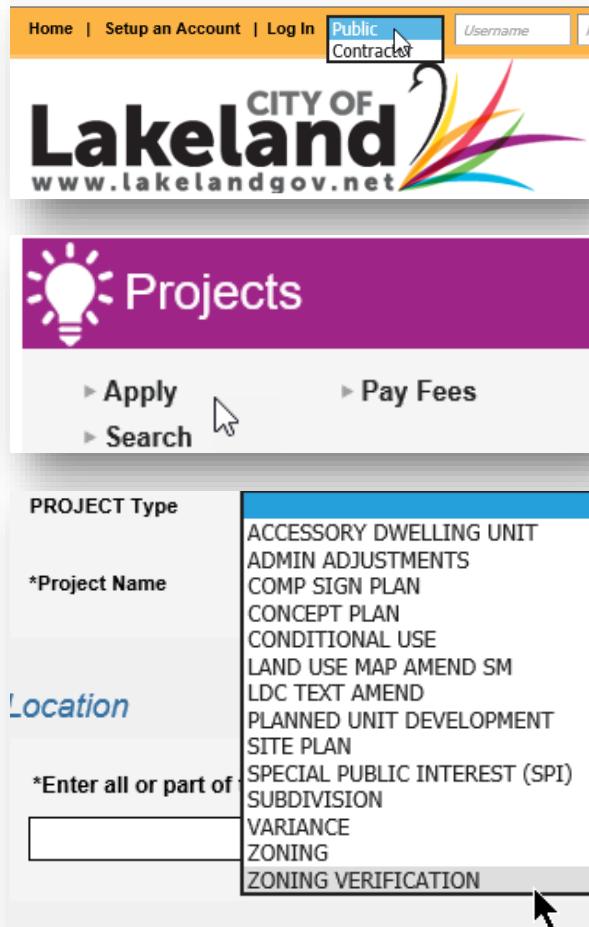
Home | Setup an Account | Log In Public Contractor Username

CITY OF Lakeland www.lakelandgov.net

Projects

Apply
Pay Fees
Search

PROJECT Type

*Project Name

ACCESSORY DWELLING UNIT
ADMIN ADJUSTMENTS
COMP SIGN PLAN
CONCEPT PLAN
CONDITIONAL USE
LAND USE MAP AMEND SM
LDC TEXT AMEND
PLANNED UNIT DEVELOPMENT
SITE PLAN
SPECIAL PUBLIC INTEREST (SPI)
SUBDIVISION
VARIANCE
ZONING
ZONING VERIFICATION

Location

*Enter all or part of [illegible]